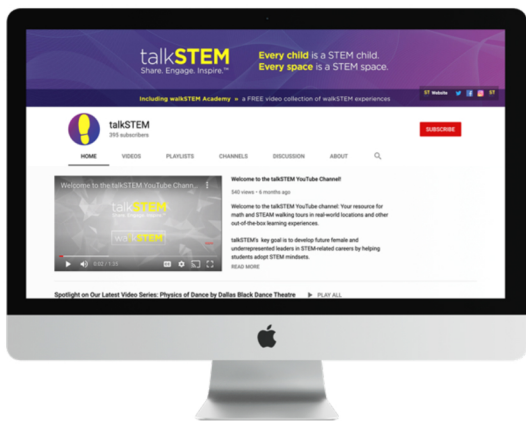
talkSTEM
Share. Engage. Inspire.™

Every child is a STEM child.
Every space is a STEM space.

Including walkSTEM Academy » a FREE video collection of walkSTEM experiences

ST Website

talkSTEM
395 subscribers

SUBSCRIBE

HOME VIDEOS PLAYLISTS CHANNELS DISCUSSION ABOUT

Welcome to the talkSTEM YouTube Chann...

talkSTEM
Share. Engage. Inspire.™

walkSTEM

0:02 / 1:35

Welcome to the talkSTEM YouTube Channel!

540 views • 6 months ago

Welcome to the talkSTEM YouTube Channel: Your resource for math and STEAM walking tours in real-world locations and other out-of-the-box learning experiences.

talkSTEM's key goal is to develop future female and underrepresented leaders in STEM-related careers by helping students adopt STEM mindsets.

READ MORE

Spotlight on Our Latest Video Series: Physics of Dance by Dallas Black Dance Theatre

PLAY ALL